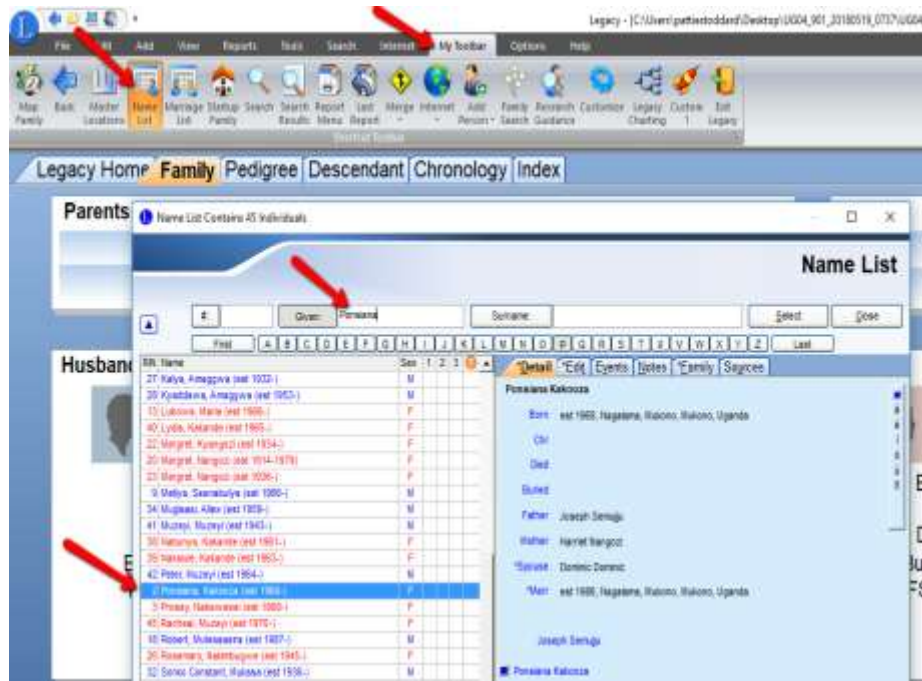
Legacy - [C:\Users\pattiestoddard\Desktop\UG04_001_20180519_0737\UG04

File Edit Add View Reports Tools Search Internet My Toolbar Options Help

Map Family Back Master Locations Name List Marriage List Startup Family Search Search Results Report Menu Last Report Merge Internet Add Person Family Search Research Guidance Customize Legacy Charting Custom 1 Exit Legacy

Shortcut Toolbar

Legacy Home Family Pedigree Descendant Chronology Index

Parents

Husband

Name List Contains 45 Individuals

Name List

#: Given: Ponsiana Surname: Select Close

First A B C D E F G H I J K L M N O P Q R S T U V W X Y Z Last

RIN Name Sex 1 2 3

27 Kalya, Amaggwa (est 1932-) M
28 Kyaddawa, Amaggwa (est 1953-) M
13 Lubowa, Maria (est 1966-) F
40 Lydia, Kakande (est 1965-) F
22 Margret, Kyangozi (est 1934-) F
20 Margret, Nangozi (est 1914-1979) F
23 Margret, Nangozi (est 1936-) F
9 Mellya, Ssenabulya (est 1986-) M
34 Mugisaasi, Allex (est 1959-) M
41 Muzeyi, Muzeyi (est 1943-) M
30 Nalunya, Kakande (est 1961-) F
35 Nanasiw, Kakande (est 1963-) F
42 Peter, Muzeyi (est 1964-) M
2 Ponsiana, Kakooza (est 1960-) F
3 Prossy, Nabanwesi (est 1980-) F
45 Racheal, Muzeyi (est 1970-) F
10 Robert, Mulesaasira (est 1987-) M
26 Rosemary, Nakimbugwe (est 1945-) F
32 Sonko Constant, Mulasa (est 1936-) M

*Detail *Edit Events Notes *Family Sources

Ponsiana Kakooza

Born est 1960, Nagalama, Mukono, Mukono, Uganda
Chr
Died
Buried
Father Joseph Semuju
Mother Harriet Nangozi
*Spouse Dominic Dominic
*Marr est 1980, Nagalama, Mukono, Mukono, Uganda

Joseph Semuju

Ponsiana Kakooza